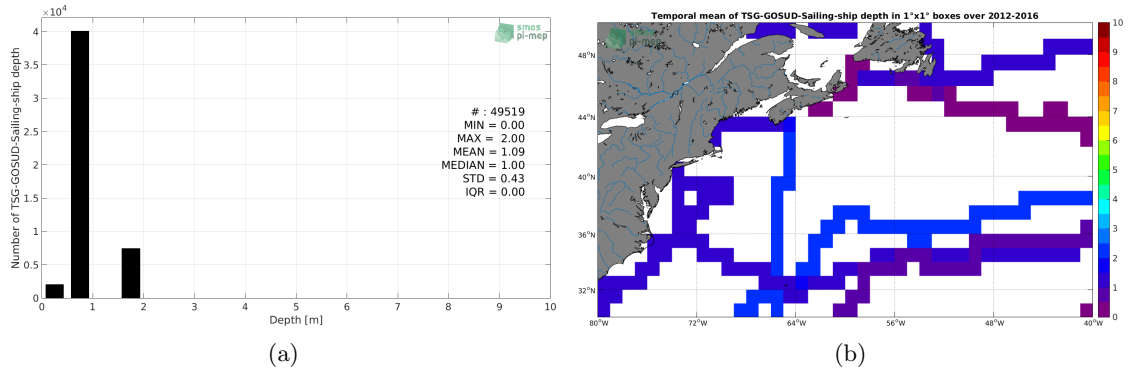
$\times10^4$
smos
pi-mep
Number of TSG-GOSUD-Sailing-ship depth
4
3.5
3
2.5
2
1.5
1
0.5
0
# : 49519
MIN = 0.00
MAX = 2.00
MEAN = 1.09
MEDIAN = 1.00
STD = 0.43
IQR = 0.00
0 1 2 3 4 5 6 7 8 9 10
Depth [m]
(a)

Temporal mean of TSG-GOSUD-Sailing-ship depth in 1°x1° boxes over 2012-2016
smos
pi-mep
48°N
44°N
40°N
36°N
32°N
80°W 72°W 64°W 56°W 48°W 40°W
10
9
8
7
6
5
4
3
2
1
0
(b)